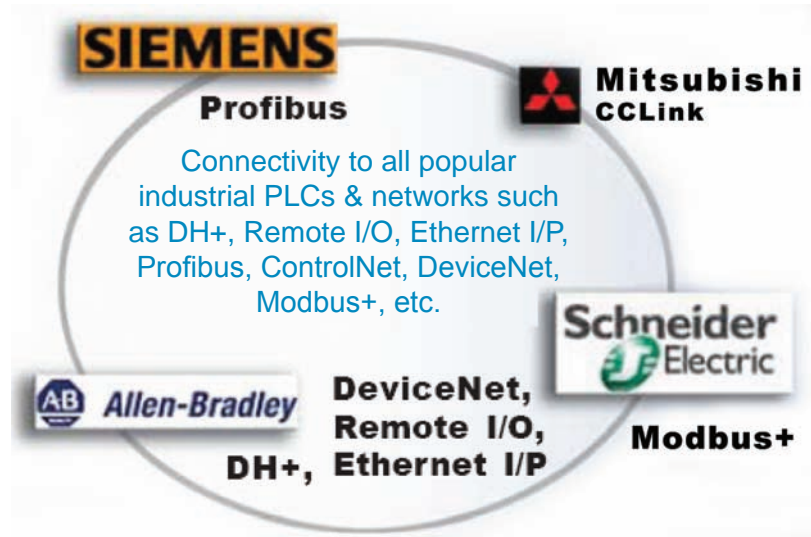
SIEMENS

Profibus

Mitsubishi
CCLink

Connectivity to all popular industrial PLCs & networks such as DH+, Remote I/O, Ethernet I/P, Profibus, ControlNet, DeviceNet, Modbus+, etc.

Schneider Electric

Modbus+

AB Allen-Bradley

DeviceNet,
Remote I/O,
DH+, Ethernet I/P